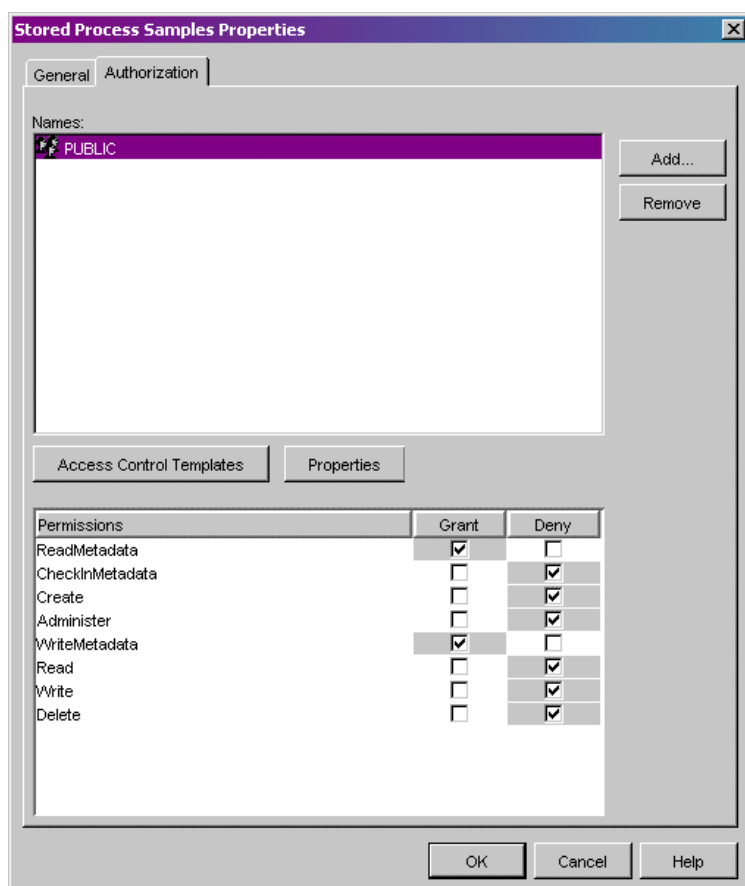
Stored Process Samples Properties

General Authorization

Names:

PUBLIC

Add...

Remove

Access Control Templates

Properties

| Permissions | Grant | Deny |
|---|---|---|
| ReadMetadata | ☑ | ☐ |
| CheckInMetadata | ☐ | ☑ |
| Create | ☐ | ☑ |
| Administer | ☐ | ☑ |
| WriteMetadata | ☑ | ☐ |
| Read | ☐ | ☑ |
| Write | ☐ | ☑ |
| Delete | ☐ | ☑ |

OK Cancel Help